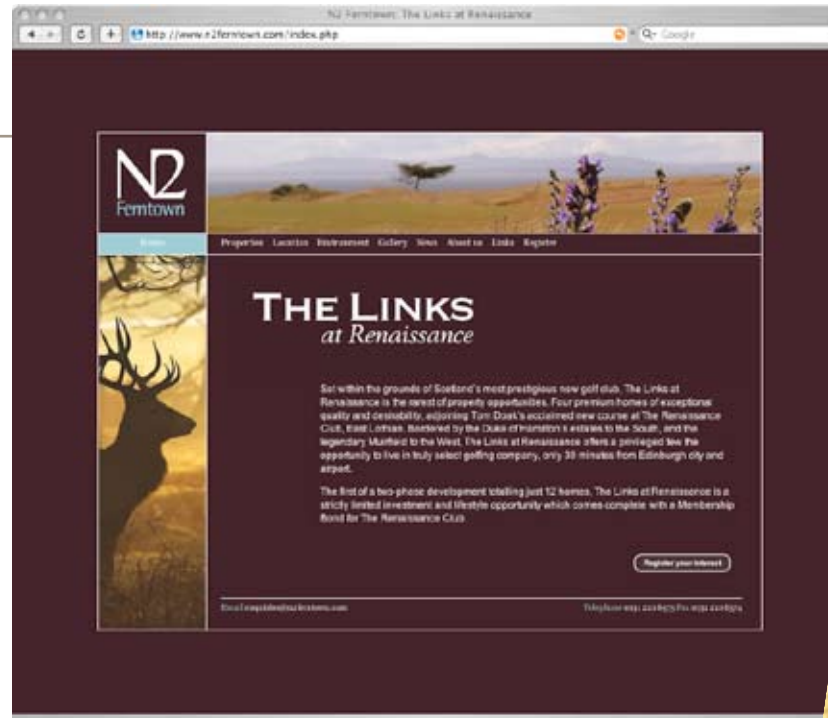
N2 Ferntown: The Links at Renaissance

http://www.n2ferntown.com/index.php

Q- Google

N2
Ferntown

Home

Properties Location Environment Gallery News About us Links Register

THE LINKS
at Renaissance

Set within the grounds of Scotland's most prestigious new golf club, The Links at Renaissance is the rarest of property opportunities. Four premium homes of exceptional quality and desirability, adjoining Tom Doak's acclaimed new course at The Renaissance Club, East Lothian. Bordered by the Duke of Hamilton's estates to the South, and the legendary Muirfield to the West, The Links at Renaissance offers a privileged few the opportunity to live in truly select golfing company, only 30 minutes from Edinburgh city and airport.

The first of a two-phase development totalling just 12 homes, The Links at Renaissance is a strictly limited investment and lifestyle opportunity which comes complete with a Membership Bond for The Renaissance Club.

Register your interest

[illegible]

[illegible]